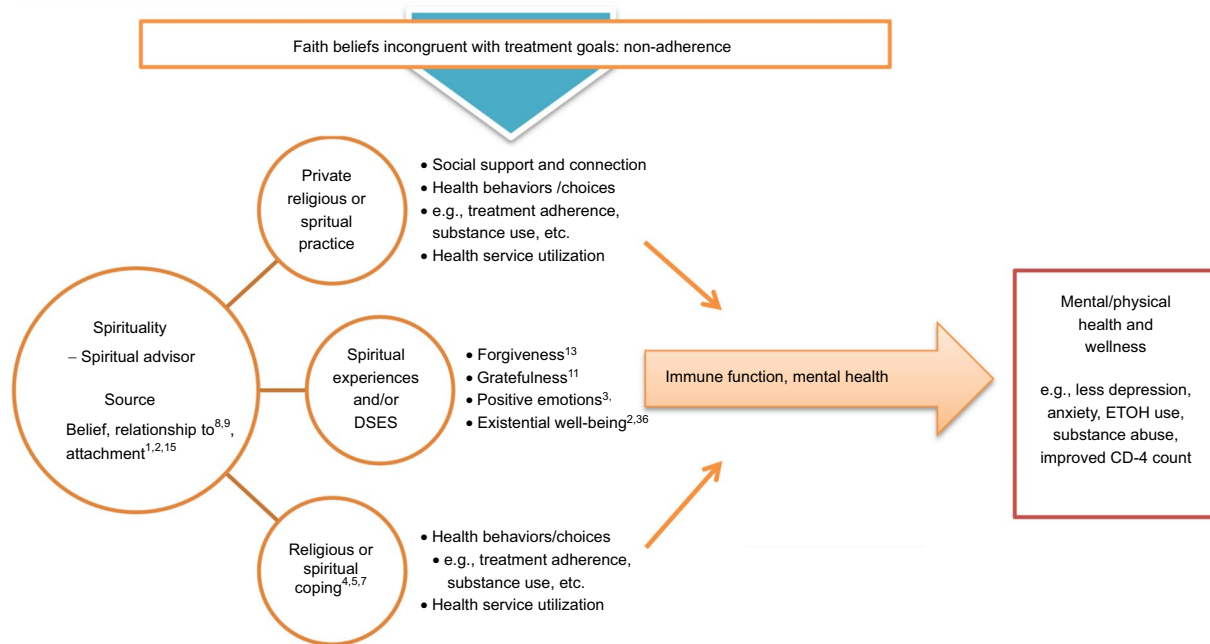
Faith beliefs incongruent with treatment goals: non-adherence

Spirituality
– Spiritual advisor
Source
Belief, relationship to$^{8,9}$, attachment$^{1,2,15}$

Private religious or spritual practice

• Social support and connection
• Health behaviors /choices
• e.g., treatment adherence, substance use, etc.
• Health service utilization

Spiritual experiences and/or DSES

• Forgiveness$^{13}$
• Gratefulness$^{11}$
• Positive emotions$^{3,}$
• Existential well-being$^{2,36}$

Religious or spiritual coping$^{4,5,7}$

• Health behaviors/choices
• e.g., treatment adherence, substance use, etc.
• Health service utilization

Immune function, mental health

Mental/physical health and wellness

e.g., less depression, anxiety, ETOH use, substance abuse, improved CD-4 count